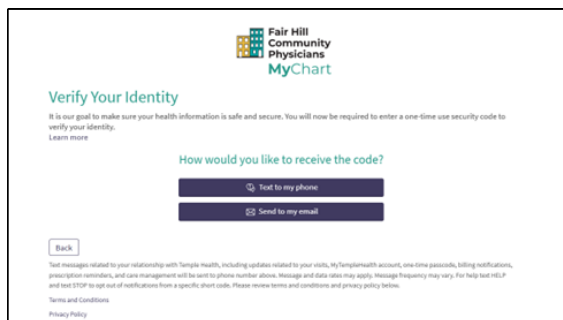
Fair Hill Community Physicians
MyChart

Verify Your Identity

It is our goal to make sure your health information is safe and secure. You will now be required to enter a one-time use security code to verify your identity.
Learn more

How would you like to receive the code?

Text to my phone

Send to my email

Back

Text messages related to your relationship with Temple Health, including updates related to your visits, MyTempleHealth account, one-time passcode, billing notifications, prescription reminders, and care management will be sent to phone number above. Message and data rates may apply. Message frequency may vary. For help text HELP and text STOP to opt out of notifications from a specific short code. Please review terms and conditions and privacy policy below.

Terms and Conditions

Privacy Policy